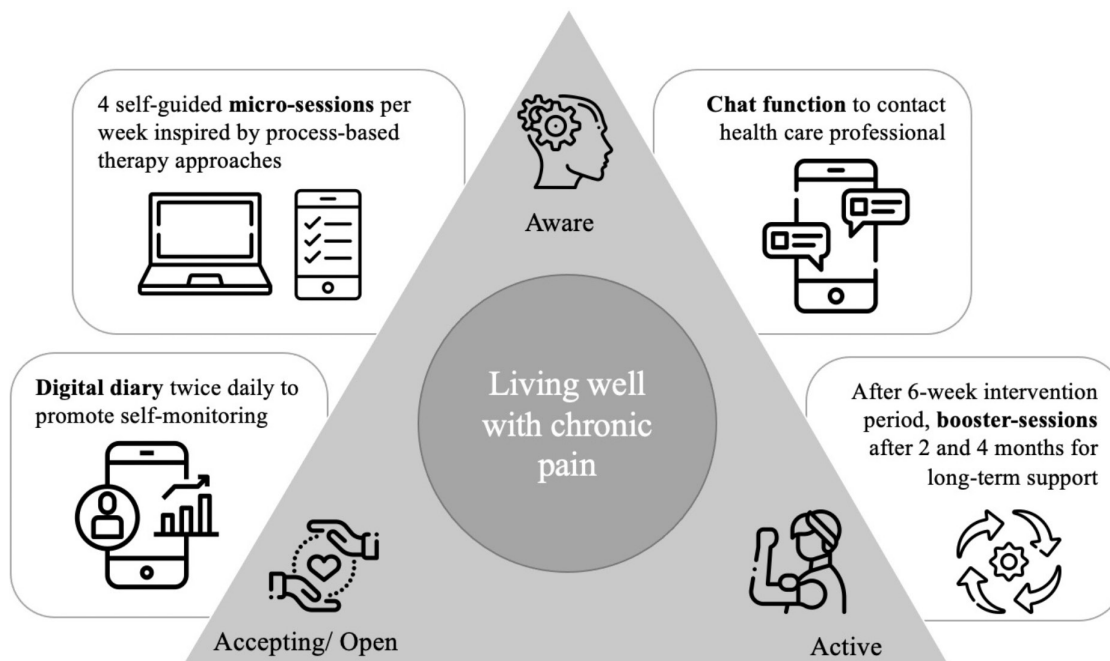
4 self-guided **micro-sessions** per week inspired by process-based therapy approaches

**Chat function** to contact health care professional

Aware

**Digital diary** twice daily to promote self-monitoring

Living well with chronic pain

After 6-week intervention period, **booster-sessions** after 2 and 4 months for long-term support

Accepting/ Open

Active